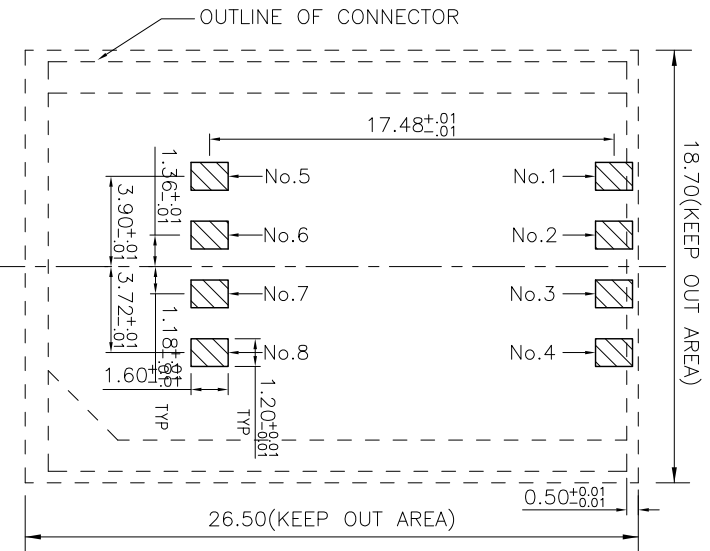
OUTLINE OF CONNECTOR

$17.48^{+.01}_{-.01}$

$1.36^{+.01}_{-.01}$

No.5
No.1

$3.90^{+.01}_{-.01}$

No.6
No.2

$3.72^{+.01}_{-.01}$

No.7
No.3

$1.18^{+.01}_{-.01}$

No.8
No.4

$1.60^{+.01}_{-.01}$
TYP

$1.20^{+0.01}_{-0.01}$
TYP

18.70(KEEP OUT AREA)

$0.50^{+0.01}_{-0.01}$

26.50(KEEP OUT AREA)